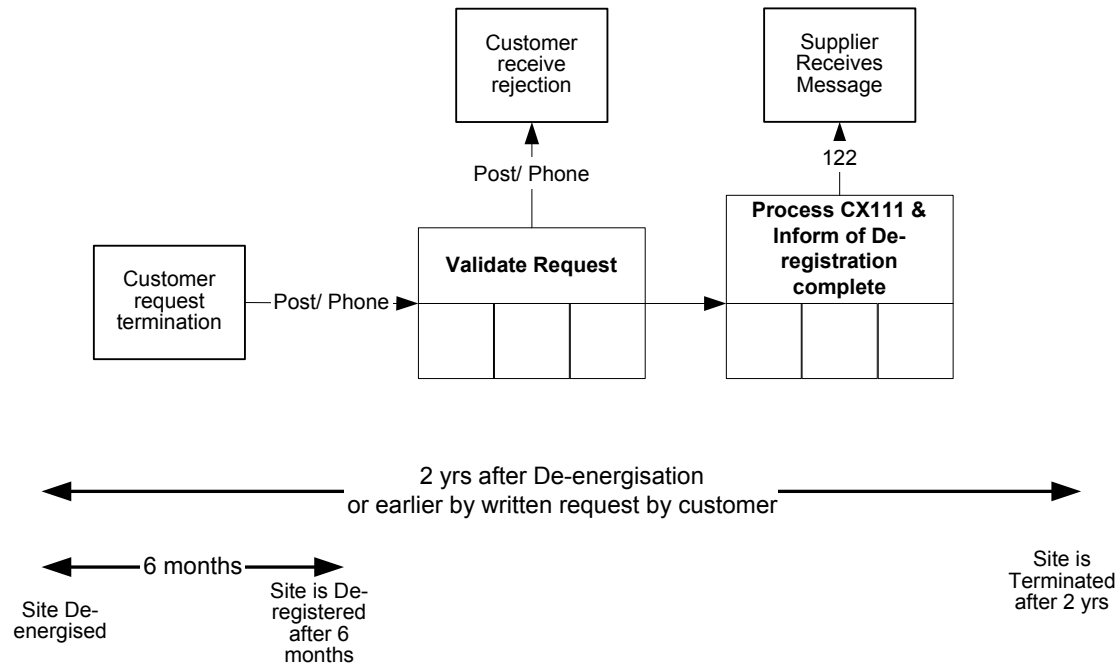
Customer receive rejection

Supplier Receives Message

Post/ Phone

122

Process CX111 & Inform of De-registration complete

Customer request termination

Post/ Phone

Validate Request

2 yrs after De-energisation or earlier by written request by customer

6 months

Site De-energised

Site is De-registered after 6 months

Site is Terminated after 2 yrs